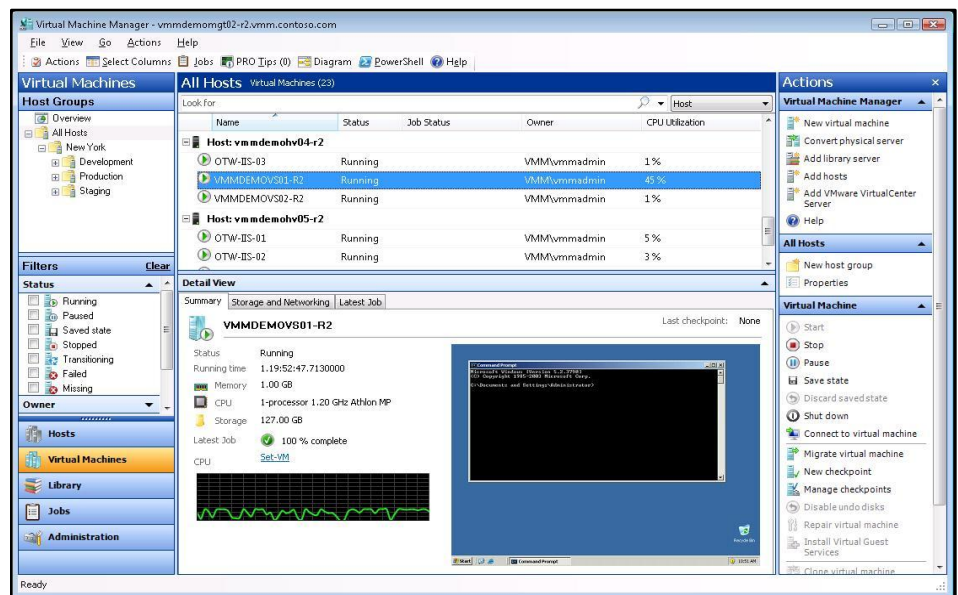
Virtual Machine Manager - vmmdemomgt02-r2.vmm.contoso.com

File View Go Actions Help

Actions Select Columns Jobs PRO Tips (0) Diagram PowerShell Help

Virtual Machines

Host Groups

Overview
All Hosts
New York
Development
Production
Staging

Filters Clear

Status

Running
Paused
Saved state
Stopped
Transitioning
Failed
Missing

Owner

Hosts
Virtual Machines
Library
Jobs
Administration

All Hosts Virtual Machines (23)

Look for Host

| Name | Status | Job Status | Owner | CPU Utilization |
|---|---|---|---|---|
| Host: vmmdemohv04-r2 | | | | |
| OTW-IIS-03 | Running | | VMM\vmmadmin | 1% |
| VMMDEMOVS01-R2 | Running | | VMM\vmmadmin | 45 % |
| VMMDEMOVS02-R2 | Running | | VMM\vmmadmin | 1% |
| Host: vmmdemohv05-r2 | | | | |
| OTW-IIS-01 | Running | | VMM\vmmadmin | 5% |
| OTW-IIS-02 | Running | | VMM\vmmadmin | 3% |

Detail View

Summary Storage and Networking Latest Job

VMMDEMOVS01-R2

Last checkpoint: None

Status Running
Running time 1.19:52:47.7130000
Memory 1.00 GB
CPU 1-processor 1.20 GHz Athlon MP
Storage 127.00 GB
Latest Job 100 % complete
Set-VM
CPU

Command Prompt
Microsoft Windows [Version 5.2.3790]
(C) Copyright 1985-2003 Microsoft Corp.
C:\Documents and Settings\Administrator>

Recycle Bin
Start Command Prompt 11:51 AM

Actions

Virtual Machine Manager

New virtual machine
Convert physical server
Add library server
Add hosts
Add VMware VirtualCenter Server
Help

All Hosts

New host group
Properties

Virtual Machine

Start
Stop
Pause
Save state
Discard saved state
Shut down
Connect to virtual machine
Migrate virtual machine
New checkpoint
Manage checkpoints
Disable undo disks
Repair virtual machine
Install Virtual Guest Services
Clone virtual machine

Ready